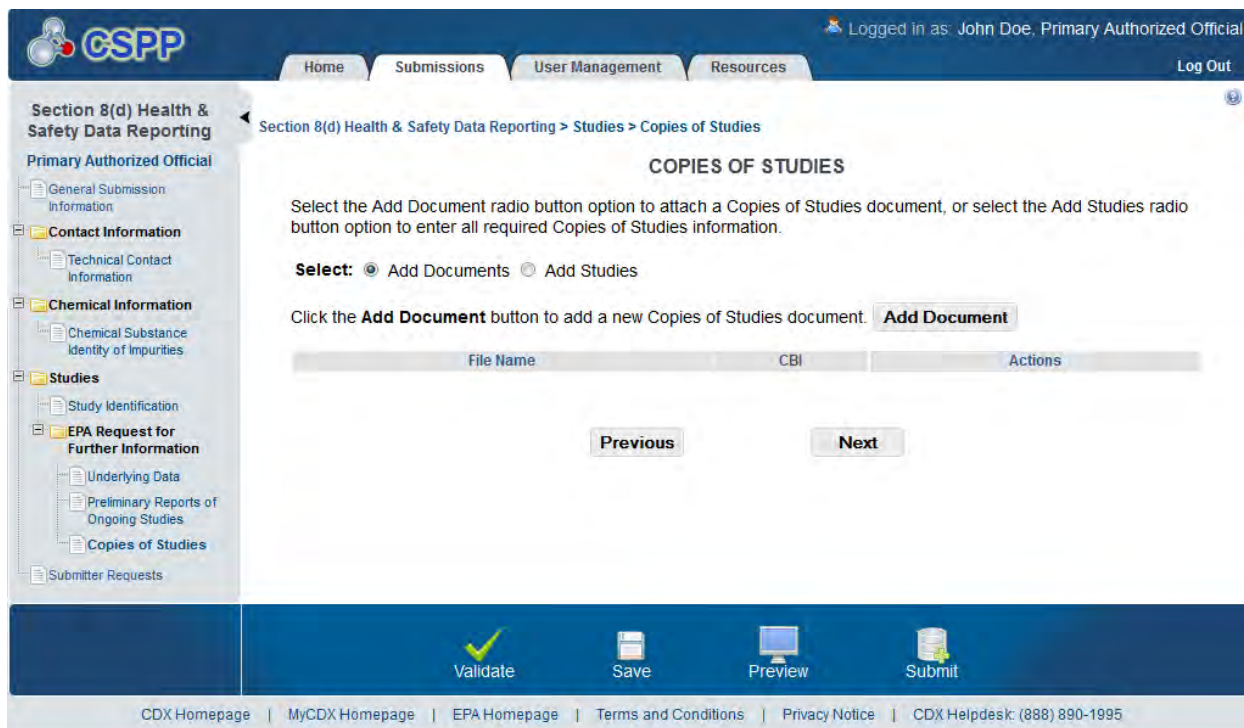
CSPP

Logged in as: John Doe, Primary Authorized Official

Home | Submissions | User Management | Resources

Log Out

Section 8(d) Health & Safety Data Reporting

Primary Authorized Official

General Submission Information

Contact Information

Technical Contact Information

Chemical Information

Chemical Substance Identity of Impurities

Studies

Study Identification

EPA Request for Further Information

Underlying Data

Preliminary Reports of Ongoing Studies

Copies of Studies

Submitter Requests

Section 8(d) Health & Safety Data Reporting > Studies > Copies of Studies

COPIES OF STUDIES

Select the Add Document radio button option to attach a Copies of Studies document, or select the Add Studies radio button option to enter all required Copies of Studies information.

Select: Add Documents Add Studies

Click the Add Document button to add a new Copies of Studies document. Add Document

| File Name | CBI | Actions |
|---|---|---|

Previous Next

Validate Save Preview Submit

CDX Homepage | MyCDX Homepage | EPA Homepage | Terms and Conditions | Privacy Notice | CDX Helpdesk: (888) 890-1995